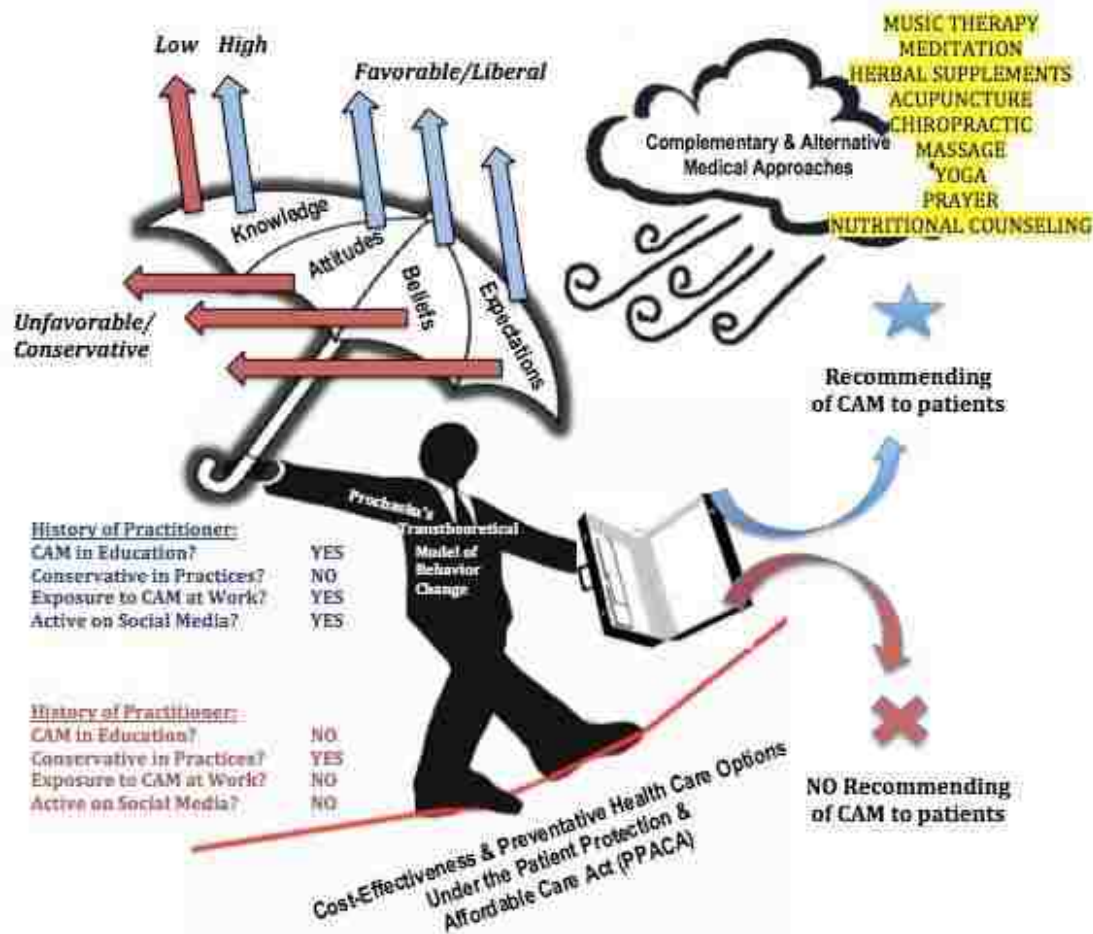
Low High

Favorable/Liberal

Complementary & Alternative Medical Approaches

MUSIC THERAPY
MEDITATION
HERBAL SUPPLEMENTS
ACUPUNCTURE
CHIROPRACTIC
MASSAGE
YOGA
PRAYER
NUTRITIONAL COUNSELING

Knowledge
Attitudes
Beliefs
Expectations

Unfavorable/
Conservative

Recommending of CAM to patients

Prochaska's Transtheoretical Model of Behavior Change

History of Practitioner:
CAM in Education? YES
Conservative in Practices? NO
Exposure to CAM at Work? YES
Active on Social Media? YES

History of Practitioner:
CAM in Education? NO
Conservative in Practices? YES
Exposure to CAM at Work? NO
Active on Social Media? NO

NO Recommending of CAM to patients

Cost-Effectiveness & Preventative Health Care Options Under the Patient Protection & Affordable Care Act (PPACA)